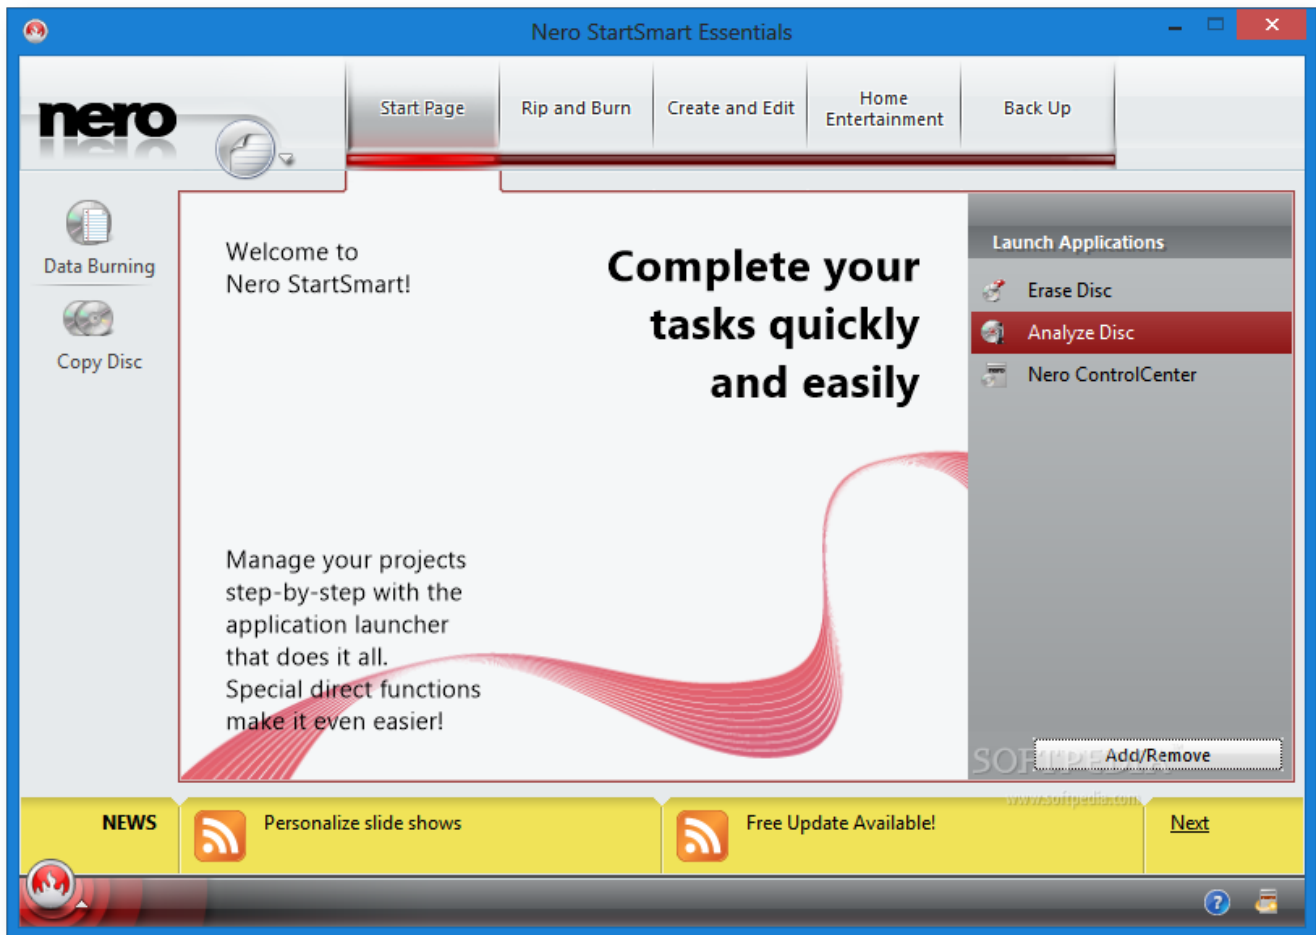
Nero StartSmart Essentials

nero

Start Page
Rip and Burn
Create and Edit
Home Entertainment
Back Up

Data Burning
Copy Disc

Welcome to
Nero StartSmart!

Complete your tasks quickly and easily

Manage your projects step-by-step with the application launcher that does it all.
Special direct functions make it even easier!

Launch Applications
Erase Disc
Analyze Disc
Nero ControlCenter

Add/Remove

SOFTPEDIA
www.softpedia.com

NEWS
Personalize slide shows
Free Update Available!
Next